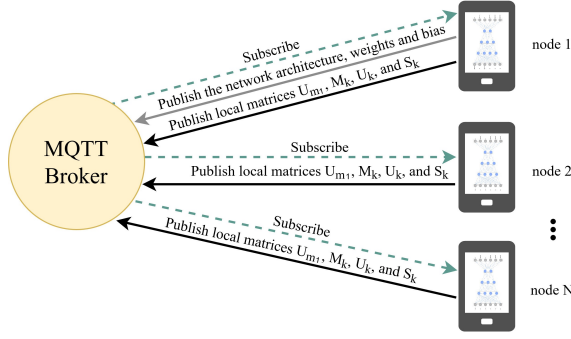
MQTT Broker

Subscribe

Publish the network architecture, weights and bias

Publish local matrices $U_{m_1}$, $M_k$, $U_k$, and $S_k$

node 1

Subscribe

Publish local matrices $U_{m_1}$, $M_k$, $U_k$, and $S_k$

node 2

Subscribe

Publish local matrices $U_{m_1}$, $M_k$, $U_k$, and $S_k$

node N